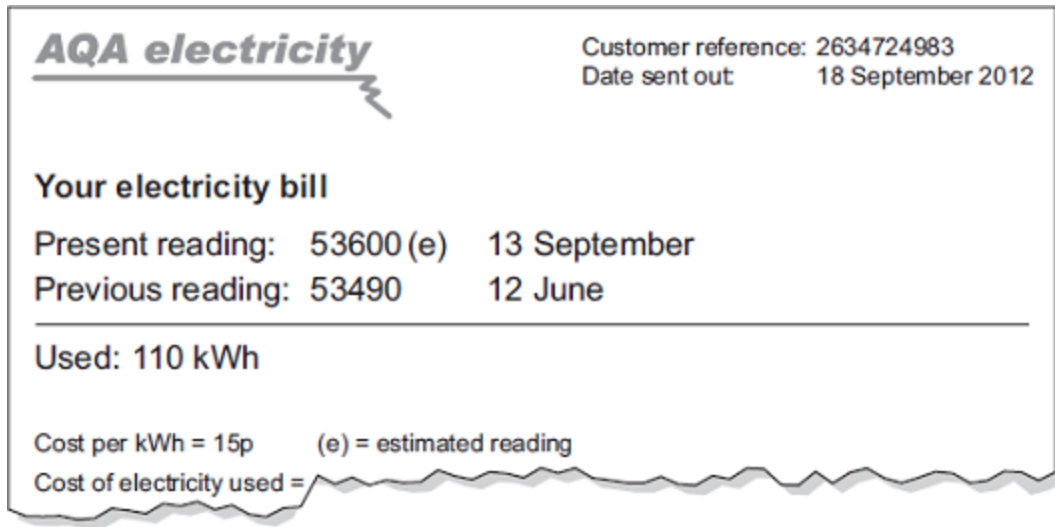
AQA electricity

Customer reference: 2634724983
Date sent out: 18 September 2012

Your electricity bill

Present reading: 53600 (e) 13 September
Previous reading: 53490 12 June

Used: 110 kWh

Cost per kWh = 15p (e) = estimated reading
Cost of electricity used =